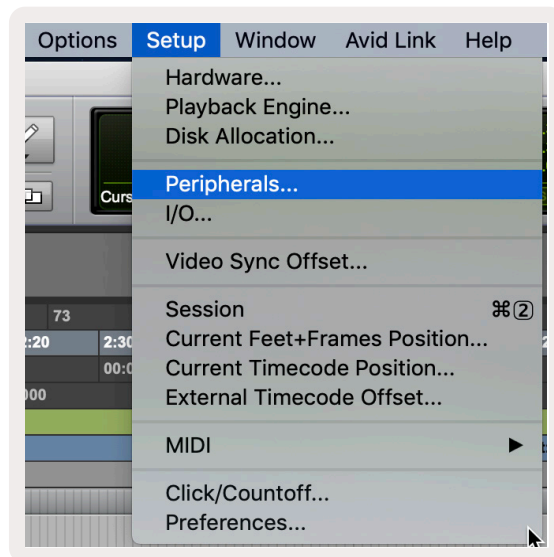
Options Setup Window Avid Link Help

Hardware...
Playback Engine...
Disk Allocation...

Peripherals...
I/O...

Video Sync Offset...

Session ⌘2
Current Feet+Frames Position...
Current Timecode Position...
External Timecode Offset...

MIDI ▶

Click/Countoff...
Preferences...

Curs
73
2:20
2:30
00:0
000